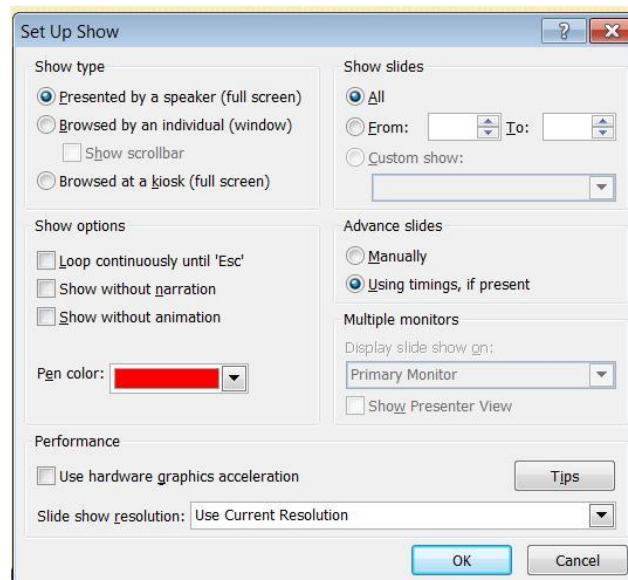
Set Up Show

Show type

Presented by a speaker (full screen)

Browsed by an individual (window)

Show scrollbar

Browsed at a kiosk (full screen)

Show slides

All

From: To:

Custom show:

Show options

Loop continuously until 'Esc'

Show without narration

Show without animation

Pen color:

Advance slides

Manually

Using timings, if present

Multiple monitors

Display slide show on:

Primary Monitor

Show Presenter View

Performance

Use hardware graphics acceleration

Tips

Slide show resolution: Use Current Resolution

OK

Cancel